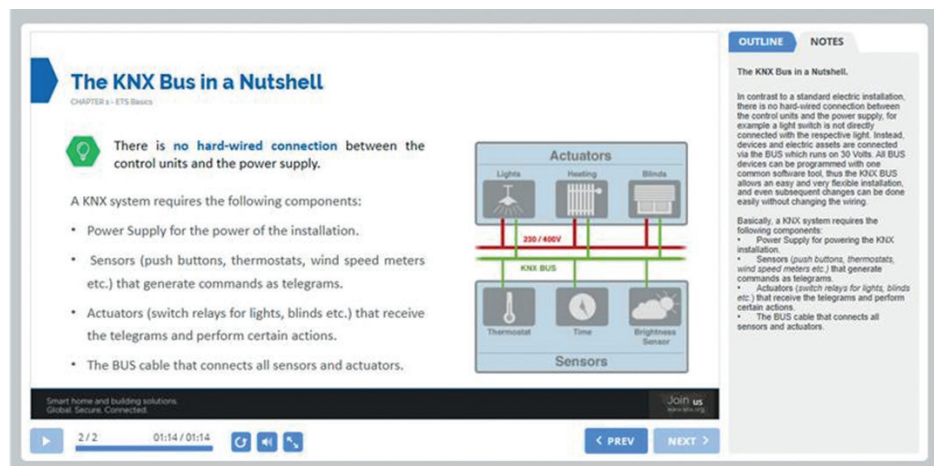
The KNX Bus in a Nutshell
CHAPTER 1 - ETS Basics

There is no hard-wired connection between the control units and the power supply.

A KNX system requires the following components:
• Power Supply for the power of the installation.
• Sensors (push buttons, thermostats, wind speed meters etc.) that generate commands as telegrams.
• Actuators (switch relays for lights, blinds etc.) that receive the telegrams and perform certain actions.
• The BUS cable that connects all sensors and actuators.

Actuators
Lights
Heating
Blinds
230 / 400V
KNX BUS
Thermostat
Time
Brightness Sensor
Sensors

Smart home and building solutions.
Global. Secure. Connected.
Join us
www.knx.org

2 / 2
01:14 / 01:14
< PREV
NEXT >

OUTLINE
NOTES

The KNX Bus in a Nutshell.

In contrast to a standard electric installation, there is no hard-wired connection between the control units and the power supply, for example a light switch is not directly connected with the respective light. Instead, devices and electric assets are connected via the BUS which runs on 30 Volts. All BUS devices can be programmed with one common software tool, thus the KNX BUS allows an easy and very flexible installation, and even subsequent changes can be done easily without changing the wiring.

Basically, a KNX system requires the following components:
• Power Supply for powering the KNX installation.
• Sensors (push buttons, thermostats, wind speed meters etc.) that generate commands as telegrams.
• Actuators (switch relays for lights, blinds etc.) that receive the telegrams and perform certain actions.
• The BUS cable that connects all sensors and actuators.